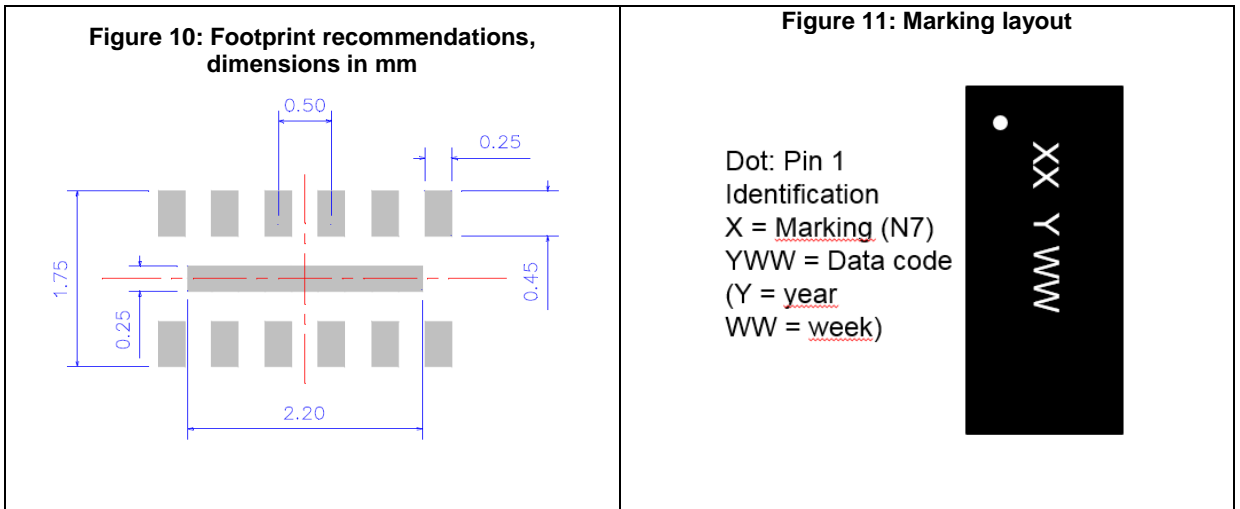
| Figure 10: Footprint recommendations, dimensions in mm | Figure 11: Marking layout |
|---|---|
| 0.50 0.25 1.75 0.45 0.25 2.20 | Dot: Pin 1 Identification X = Marking (N7) YWW = Data code (Y = year WW = week) XX Y WW |